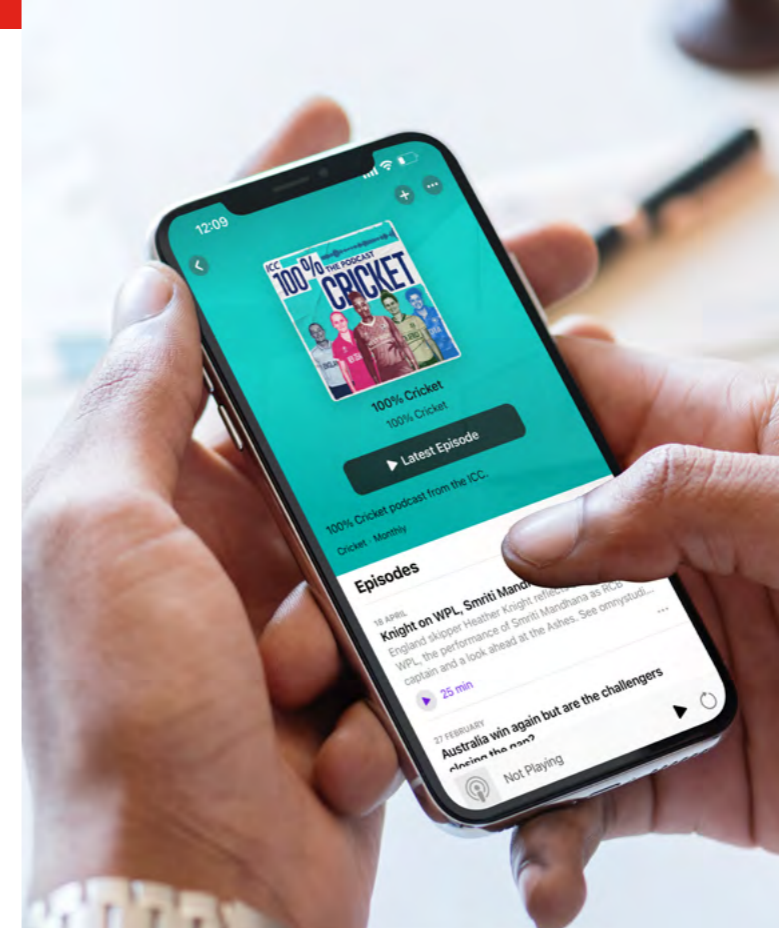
12:09

ICC 100% THE PODCAST CRICKET

100% Cricket

100% Cricket

Latest Episode

100% Cricket podcast from the ICC.

Cricket · Monthly

Episodes

18 APRIL

Knight on WPL, Smriti Mandh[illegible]

England skipper Heather Knight reflect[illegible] WPL, the performance of Smriti Mandhana as RCB captain and a look ahead at the Ashes. See omnystudi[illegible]

25 min

27 FEBRUARY

Australia win again but are the challengers closing the gap?

Not Playing